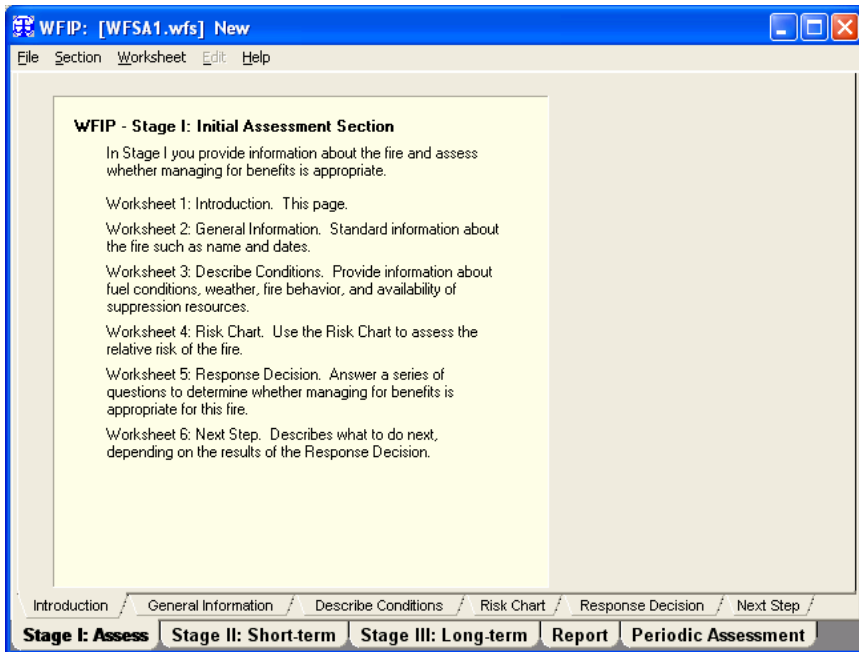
WFIP: [WFSA1.wfs] New

File Section Worksheet Edit Help

WFIP - Stage I: Initial Assessment Section

In Stage I you provide information about the fire and assess whether managing for benefits is appropriate.

Worksheet 1: Introduction. This page.

Worksheet 2: General Information. Standard information about the fire such as name and dates.

Worksheet 3: Describe Conditions. Provide information about fuel conditions, weather, fire behavior, and availability of suppression resources.

Worksheet 4: Risk Chart. Use the Risk Chart to assess the relative risk of the fire.

Worksheet 5: Response Decision. Answer a series of questions to determine whether managing for benefits is appropriate for this fire.

Worksheet 6: Next Step. Describes what to do next, depending on the results of the Response Decision.

Introduction | General Information | Describe Conditions | Risk Chart | Response Decision | Next Step

Stage I: Assess | Stage II: Short-term | Stage III: Long-term | Report | Periodic Assessment